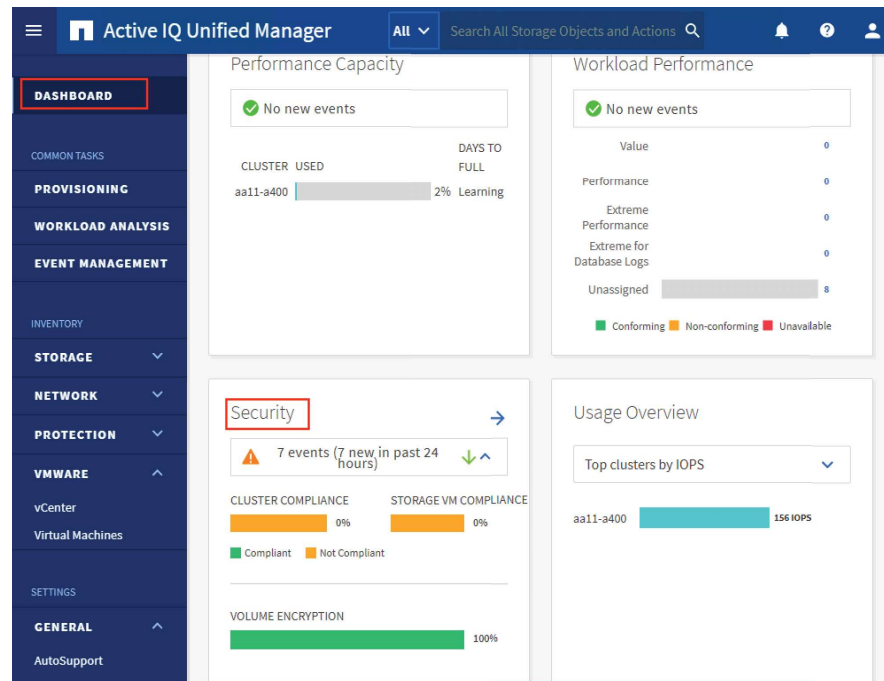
Active IQ Unified Manager

All

Search All Storage Objects and Actions

DASHBOARD

COMMON TASKS

PROVISIONING

WORKLOAD ANALYSIS

EVENT MANAGEMENT

INVENTORY

STORAGE

NETWORK

PROTECTION

VMWARE

vCenter

Virtual Machines

SETTINGS

GENERAL

AutoSupport

Performance Capacity

No new events

| CLUSTER | USED | | DAYS TO FULL |
|---|---|---|---|
| aa11-a400 | | 2% | Learning |

Workload Performance

No new events

Value 0

Performance 0

Extreme Performance 0

Extreme for Database Logs 0

Unassigned 8

Conforming Non-conforming Unavailable

Security

7 events (7 new in past 24 hours)

CLUSTER COMPLIANCE 0%

STORAGE VM COMPLIANCE 0%

Compliant Not Compliant

VOLUME ENCRYPTION 100%

Usage Overview

Top clusters by IOPS

aa11-a400 156 IOPS